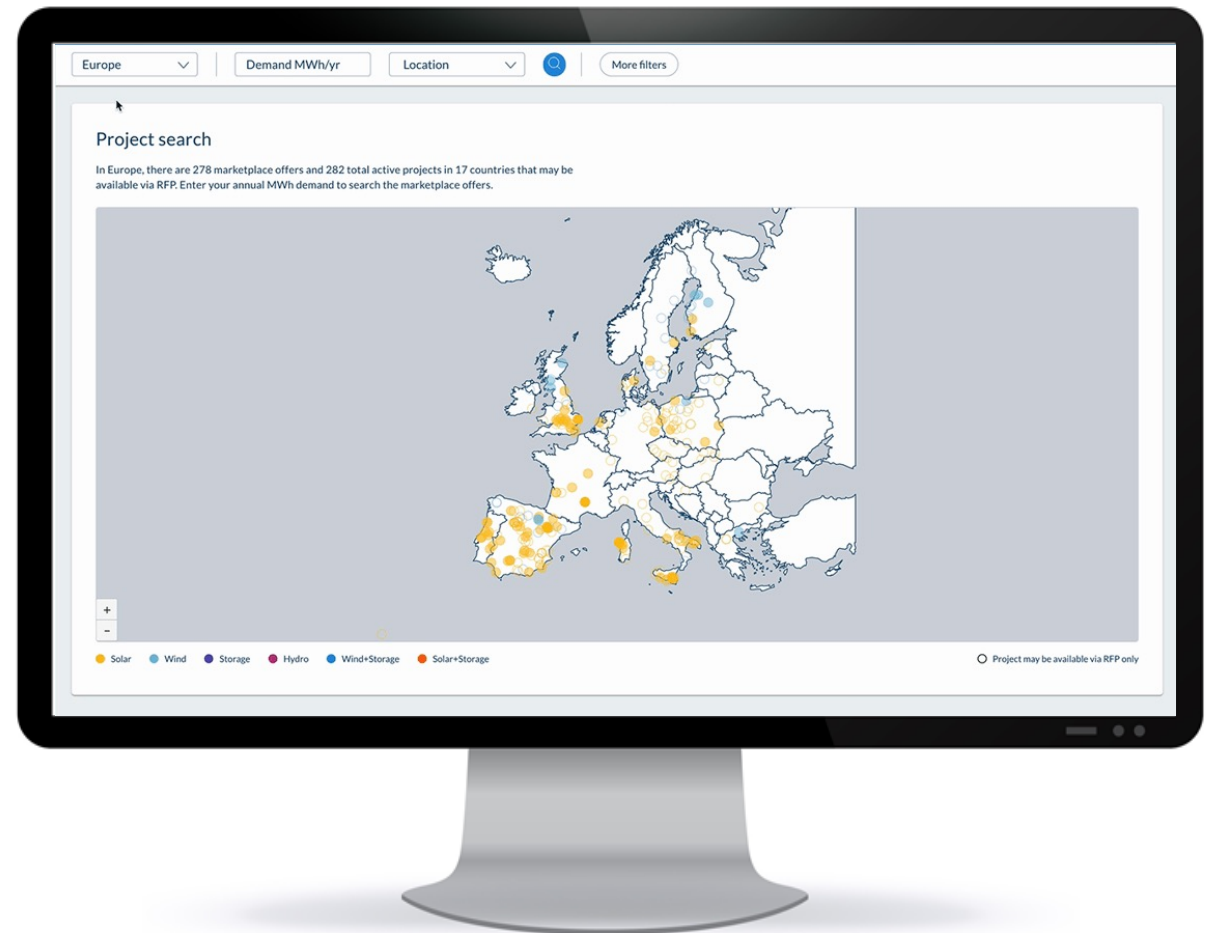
Europe

Demand MWh/yr

Location

More filters

Project search

In Europe, there are 278 marketplace offers and 282 total active projects in 17 countries that may be available via RFP. Enter your annual MWh demand to search the marketplace offers.

+

-

Solar Wind Storage Hydro Wind+Storage Solar+Storage

Project may be available via RFP only